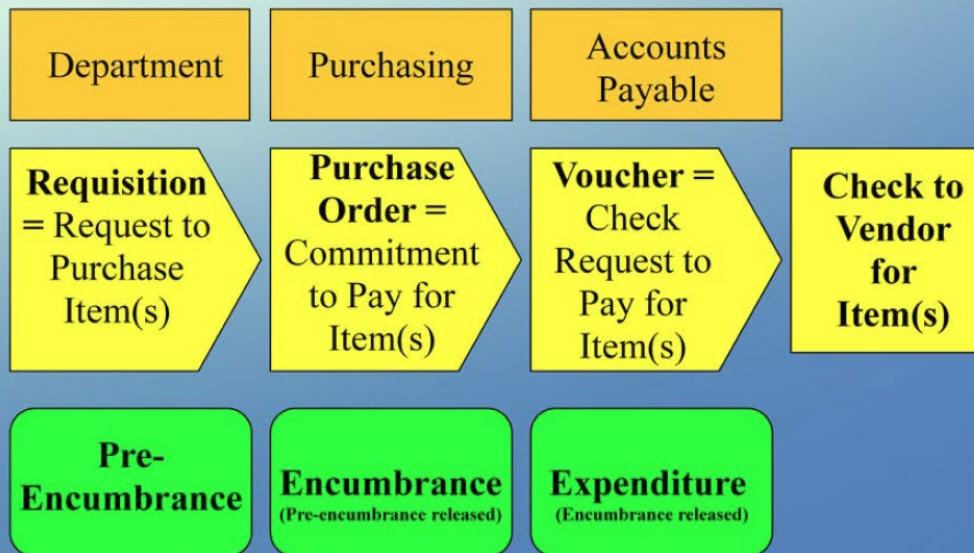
Department

Purchasing

Accounts Payable

Requisition = Request to Purchase Item(s)

Purchase Order = Commitment to Pay for Item(s)

Voucher = Check Request to Pay for Item(s)

Check to Vendor for Item(s)

Pre-Encumbrance

Encumbrance
(Pre-encumbrance released)

Expenditure
(Encumbrance released)